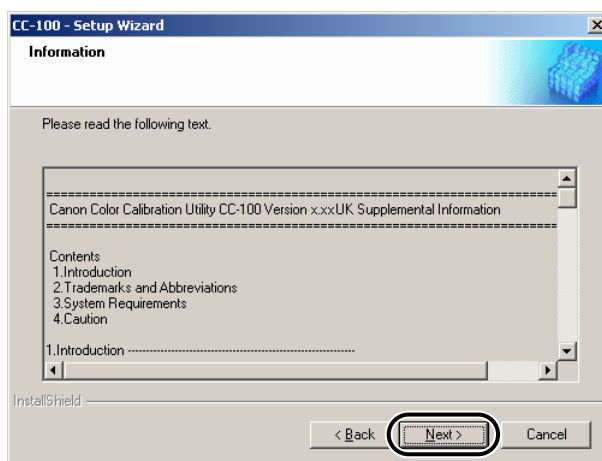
CC-100 - Setup Wizard

Information

Please read the following text.

================================================================
Canon Color Calibration Utility CC-100 Version x.xxUK Supplemental Information
================================================================

Contents
1.Introduction
2.Trademarks and Abbreviations
3.System Requirements
4.Caution

1.Introduction ----------------------------------------------------------

InstallShield

< Back

Next >

Cancel